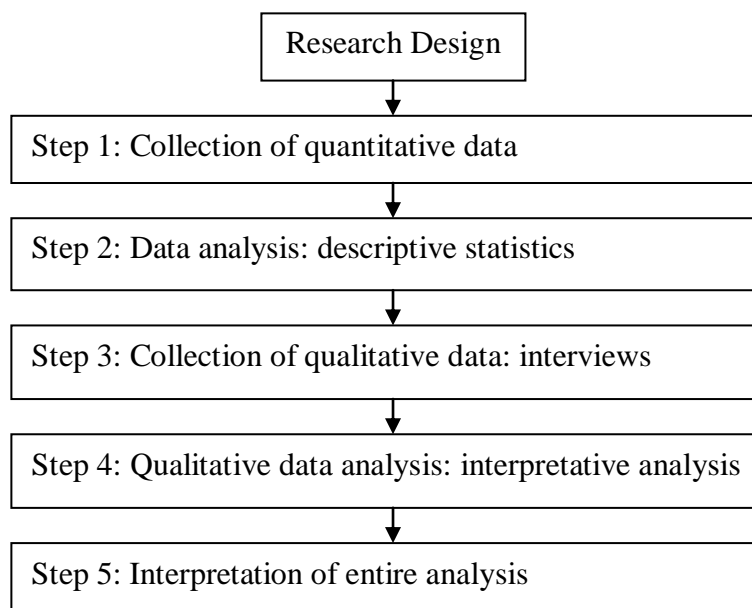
Research Design

Step 1: Collection of quantitative data

Step 2: Data analysis: descriptive statistics

Step 3: Collection of qualitative data: interviews

Step 4: Qualitative data analysis: interpretative analysis

Step 5: Interpretation of entire analysis